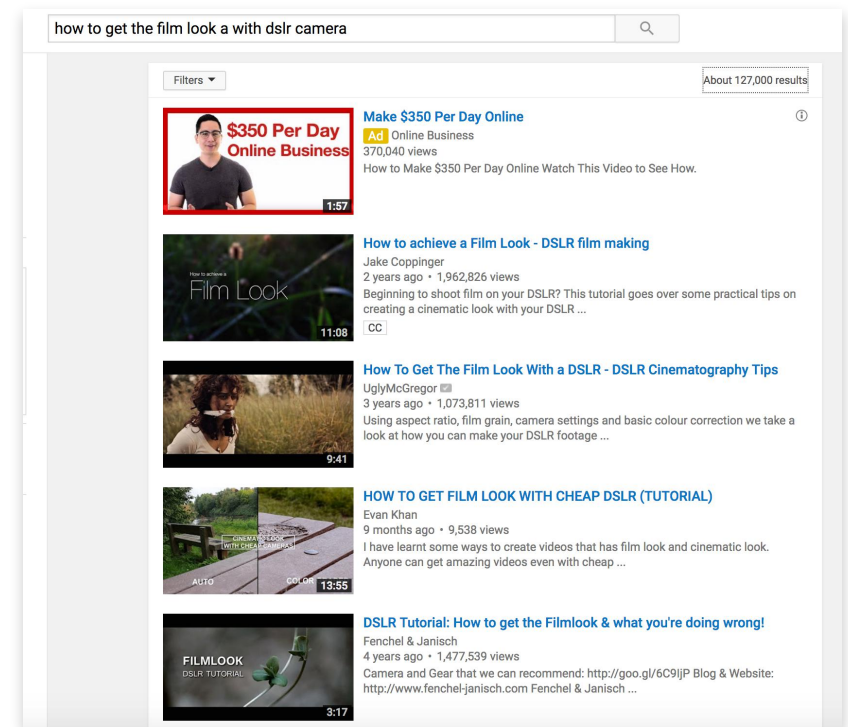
how to get the film look a with dslr camera

Filters

About 127,000 results

$350 Per Day Online Business

1:57

Make $350 Per Day Online

Ad Online Business

370,040 views

How to Make $350 Per Day Online Watch This Video to See How.

How to achieve a Film Look

11:08

How to achieve a Film Look - DSLR film making

Jake Coppinger

2 years ago • 1,962,826 views

Beginning to shoot film on your DSLR? This tutorial goes over some practical tips on creating a cinematic look with your DSLR ...

CC

9:41

How To Get The Film Look With a DSLR - DSLR Cinematography Tips

UglyMcGregor

3 years ago • 1,073,811 views

Using aspect ratio, film grain, camera settings and basic colour correction we take a look at how you can make your DSLR footage ...

CINEMATIC LOOK WITH CHEAP CAMERAS

AUTO

COLOR

13:55

HOW TO GET FILM LOOK WITH CHEAP DSLR (TUTORIAL)

Evan Khan

9 months ago • 9,538 views

I have learnt some ways to create videos that has film look and cinematic look. Anyone can get amazing videos even with cheap ...

FILMLOOK

DSLR TUTORIAL

3:17

DSLR Tutorial: How to get the Filmlook & what you're doing wrong!

Fenchel & Janisch

4 years ago • 1,477,539 views

Camera and Gear that we can recommend: http://goo.gl/6C9ljP Blog & Website: http://www.fenchel-janisch.com Fenchel & Janisch ...